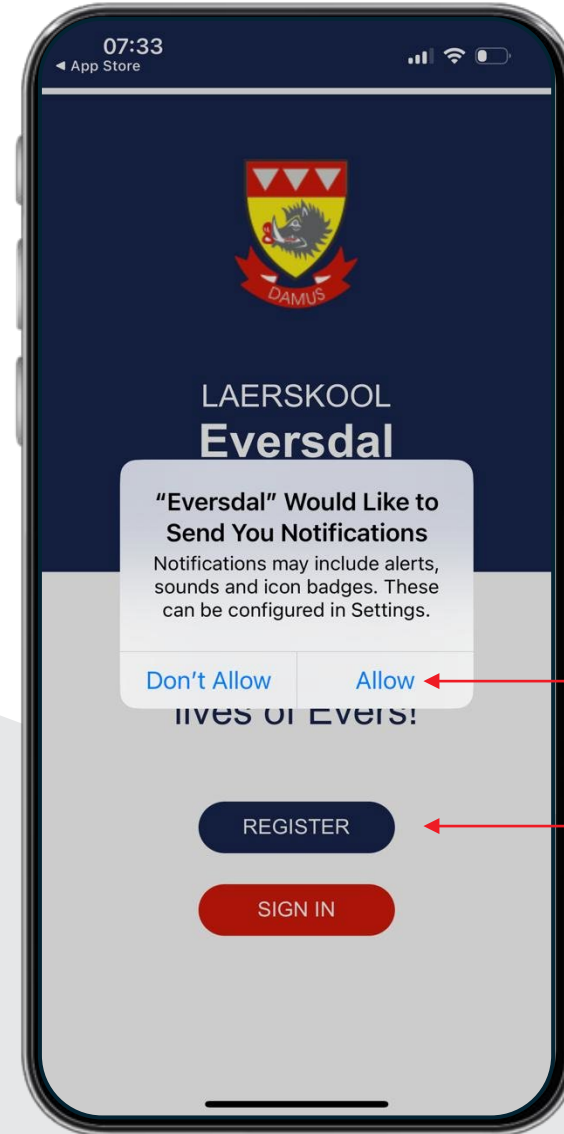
07:33
◂ App Store

DAMUS

LAERSKOOL
Eversdal

“Eversdal” Would Like to Send You Notifications
Notifications may include alerts, sounds and icon badges. These can be configured in Settings.

Don’t Allow
Allow

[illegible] lives of Evers!

REGISTER

SIGN IN